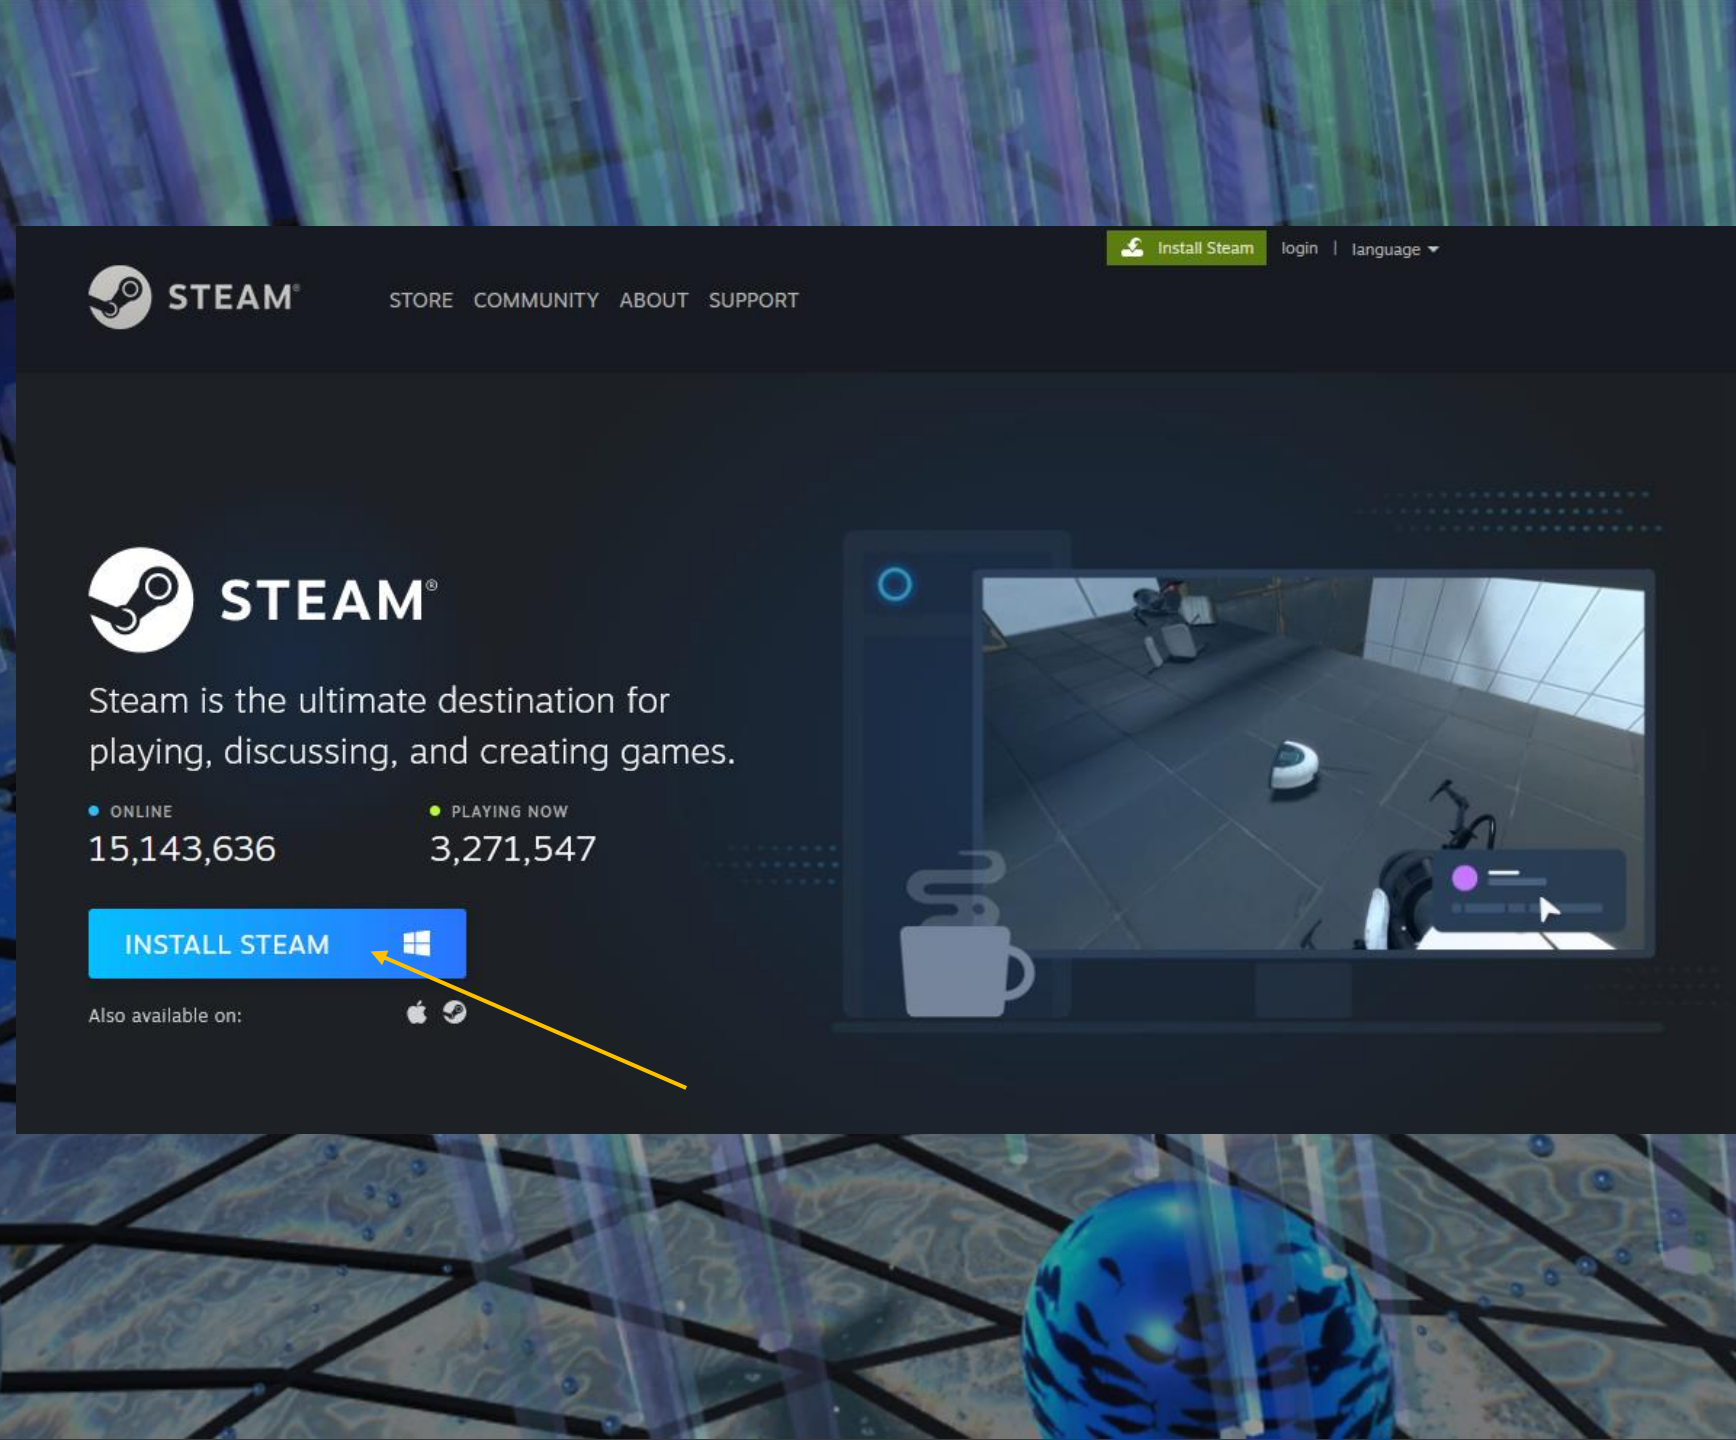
Install Steam login | language

STEAM®

STORE COMMUNITY ABOUT SUPPORT

STEAM®

Steam is the ultimate destination for playing, discussing, and creating games.

ONLINE
15,143,636

PLAYING NOW
3,271,547

INSTALL STEAM

Also available on: